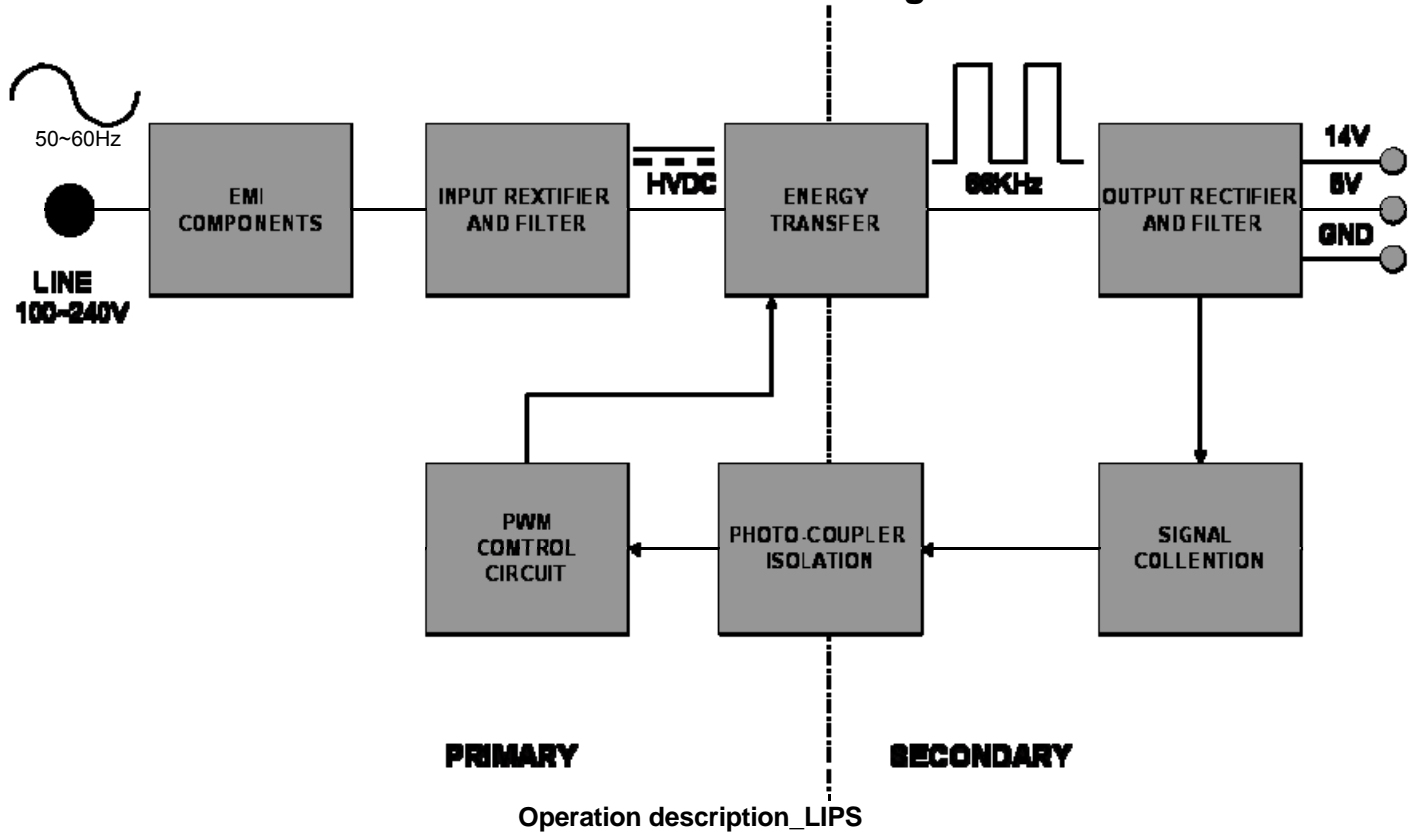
50~60Hz

LINE
100~240V

EMI COMPONENTS

INPUT REXTIFIER AND FILTER

HVDC

ENERGY TRANSFER

66KHz

OUTPUT RECTIFIER AND FILTER

14V

5V

GND

PWM CONTROL CIRCUIT

PHOTO-COUPLER ISOLATION

SIGNAL COLLENTION

PRIMARY

SECONDARY

Operation description_LIPS